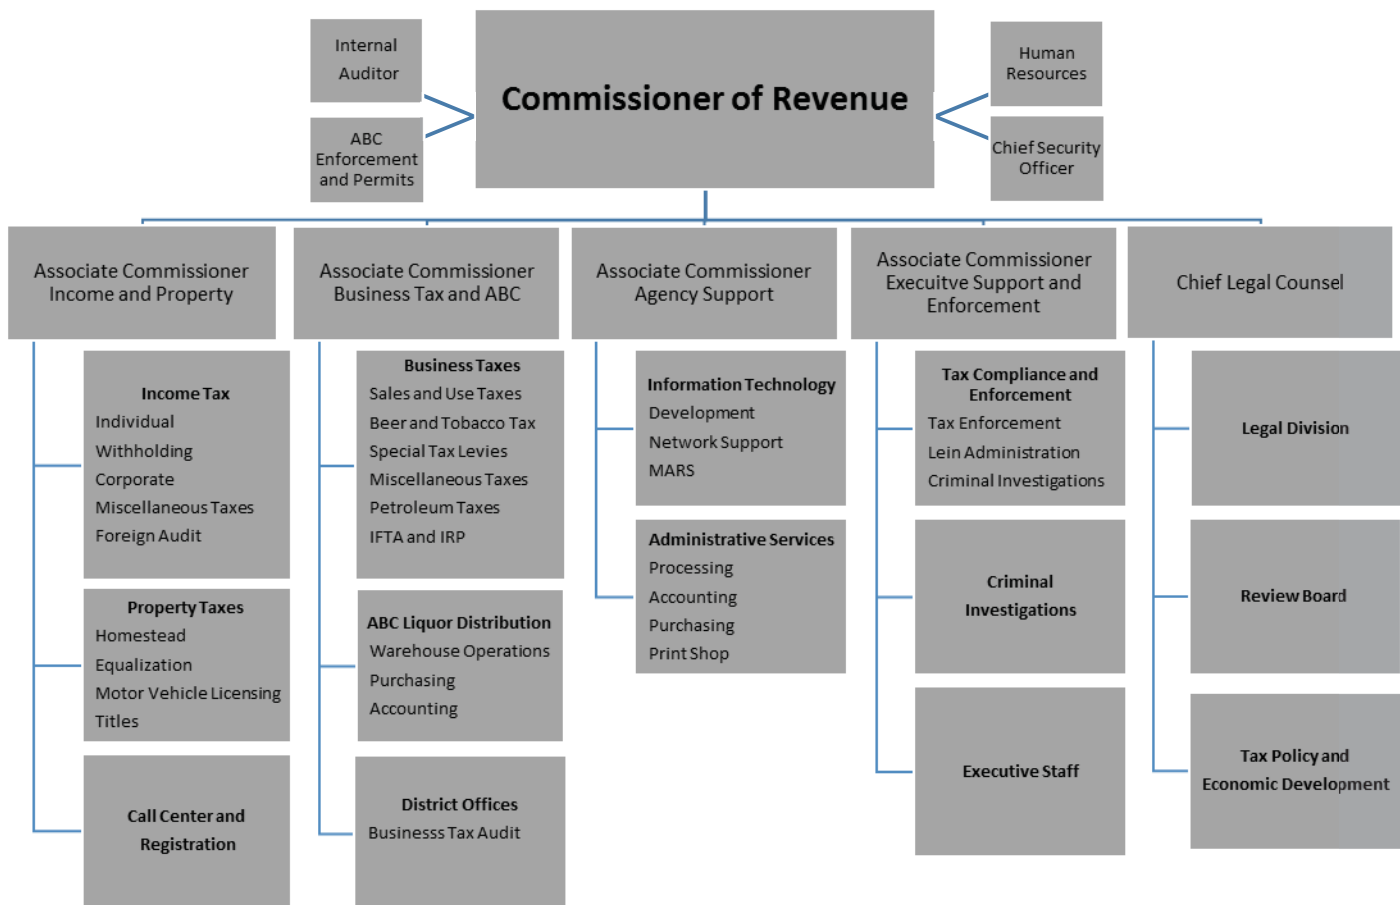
Internal Auditor

ABC Enforcement and Permits

Commissioner of Revenue

Human Resources

Chief Security Officer

Associate Commissioner Income and Property

Associate Commissioner Business Tax and ABC

Associate Commissioner Agency Support

Associate Commissioner Execuitve Support and Enforcement

Chief Legal Counsel

Income Tax
Individual
Withholding
Corporate
Miscellaneous Taxes
Foreign Audit

Property Taxes
Homestead
Equalization
Motor Vehicle Licensing
Titles

Call Center and Registration

Business Taxes
Sales and Use Taxes
Beer and Tobacco Tax
Special Tax Levies
Miscellaneous Taxes
Petroleum Taxes
IFTA and IRP

ABC Liquor Distribution
Warehouse Operations
Purchasing
Accounting

District Offices
Businesss Tax Audit

Information Technology
Development
Network Support
MARS

Administrative Services
Processing
Accounting
Purchasing
Print Shop

Tax Compliance and Enforcement
Tax Enforcement
Lein Administration
Criminal Investigations

Criminal Investigations

Executive Staff

Legal Division

Review Board

Tax Policy and Economic Development